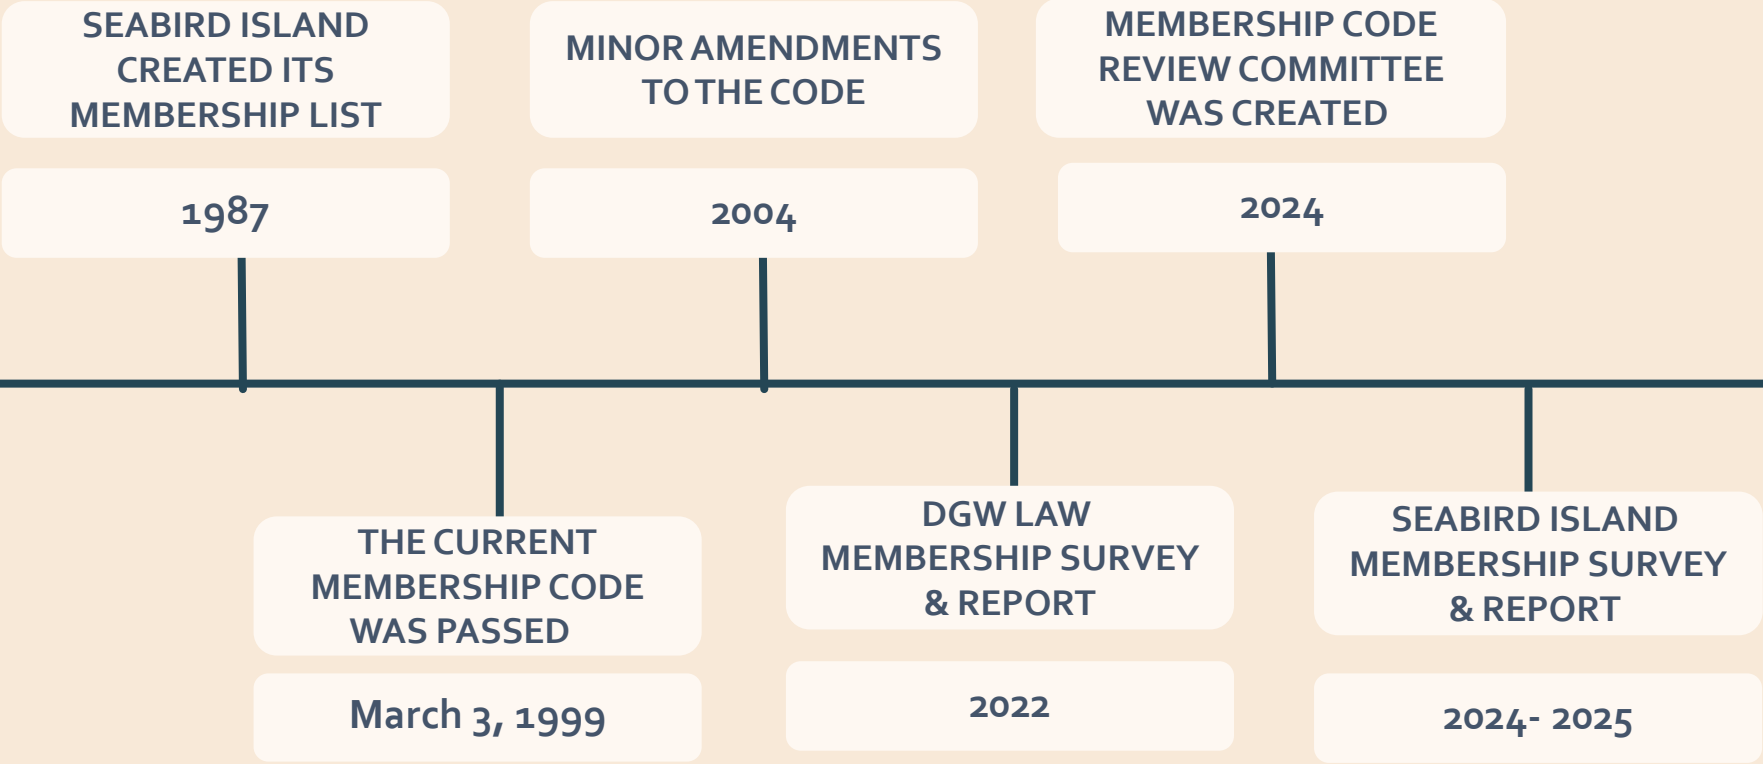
SEABIRD ISLAND CREATED ITS MEMBERSHIP LIST

1987

MINOR AMENDMENTS TO THE CODE

2004

MEMBERSHIP CODE REVIEW COMMITTEE WAS CREATED

2024

THE CURRENT MEMBERSHIP CODE WAS PASSED

March 3, 1999

DGW LAW MEMBERSHIP SURVEY & REPORT

2022

SEABIRD ISLAND MEMBERSHIP SURVEY & REPORT

2024- 2025